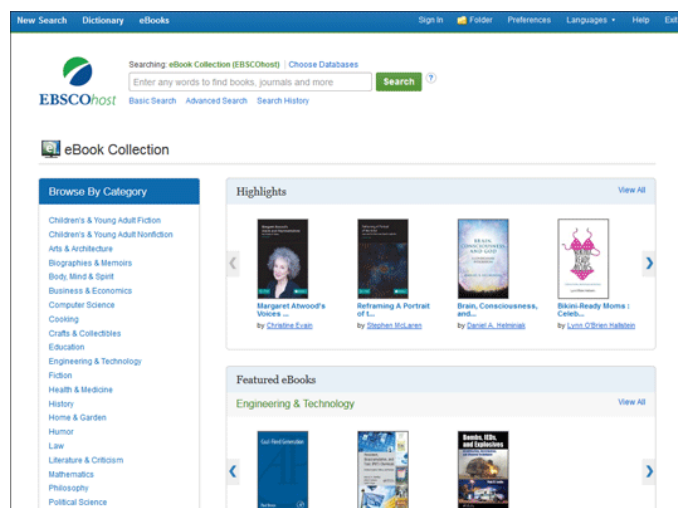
New Search Dictionary eBooks

Sign In Folder Preferences Languages Help Exit

EBSCOhost

Searching: eBook Collection (EBSCOhost) | Choose Databases

Enter any words to find books, journals and more

Search

?

Basic Search Advanced Search Search History

eBook Collection

Browse By Category

Children's & Young Adult Fiction
Children's & Young Adult Nonfiction
Arts & Architecture
Biographies & Memoirs
Body, Mind & Spirit
Business & Economics
Computer Science
Cooking
Crafts & Collectibles
Education
Engineering & Technology
Fiction
Health & Medicine
History
Home & Garden
Humor
Law
Literature & Criticism
Mathematics
Philosophy
Political Science

Highlights

View All

Margaret Atwood's Voices ...
by Christine Evain

Reframing A Portrait of t...
by Stephen McLaren

Brain, Consciousness, and...
by Daniel A. Helminiak

Bikini-Ready Moms : Celeb...
by Lynn O'Brien Hallstein

Featured eBooks

Engineering & Technology

View All

Bombs, IEDs, and Explosives